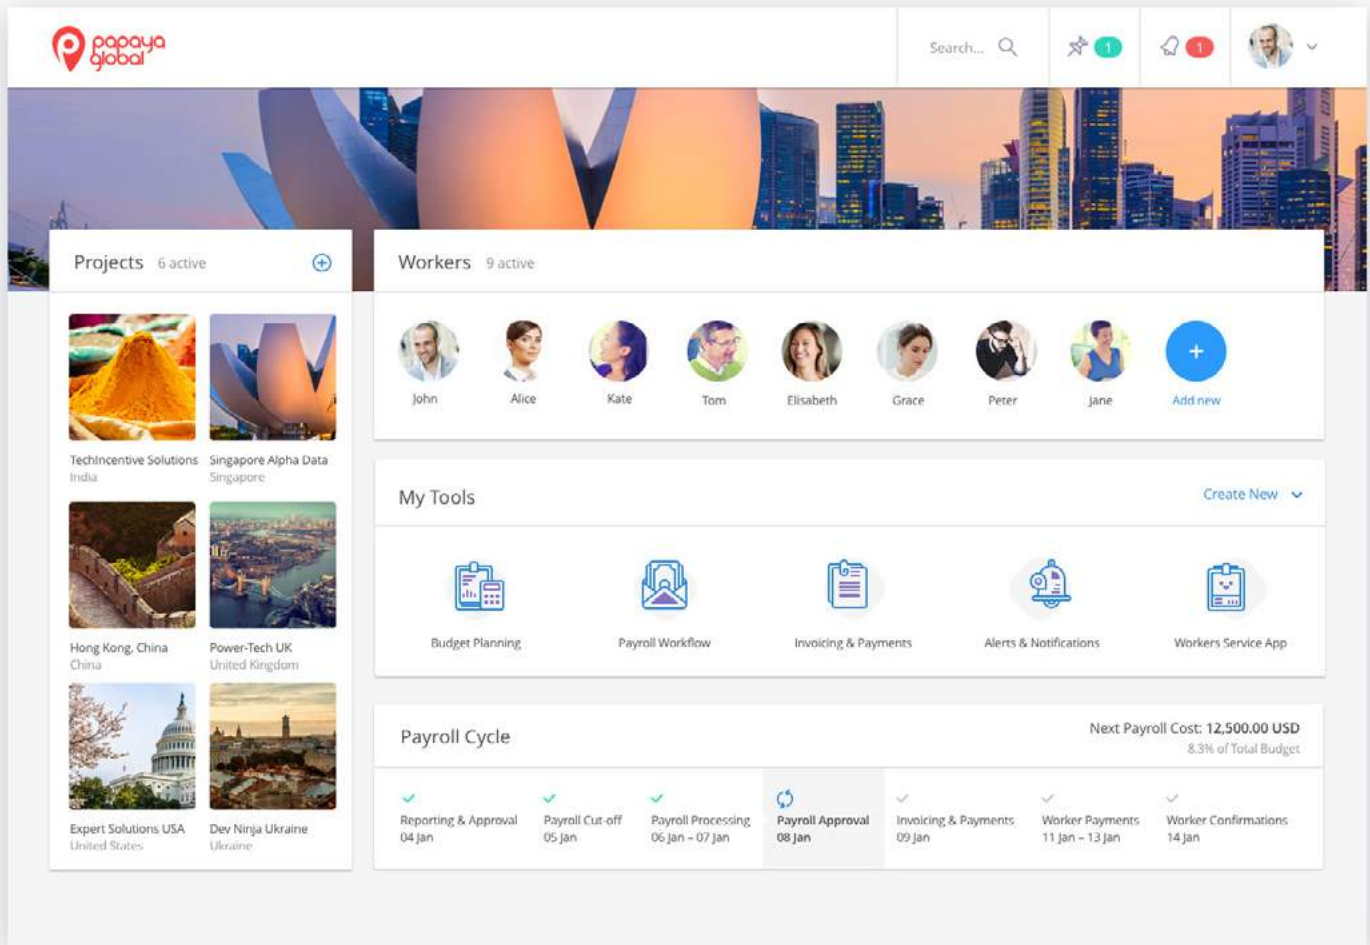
papaya global

Search...

1

1

Projects 6 active

TechIncentive Solutions
India

Singapore Alpha Data
Singapore

Hong Kong, China
China

Power-Tech UK
United Kingdom

Expert Solutions USA
United States

Dev Ninja Ukraine
Ukraine

Workers 9 active

John

Alice

Kate

Tom

Elisabeth

Grace

Peter

Jane

Add new

My Tools

Create New

Budget Planning

Payroll Workflow

Invoicing & Payments

Alerts & Notifications

Workers Service App

Payroll Cycle

Next Payroll Cost: 12,500.00 USD
8.3% of Total Budget

Reporting & Approval
04 Jan

Payroll Cut-off
05 Jan

Payroll Processing
06 Jan – 07 Jan

Payroll Approval
08 Jan

Invoicing & Payments
09 Jan

Worker Payments
11 Jan – 13 Jan

Worker Confirmations
14 Jan